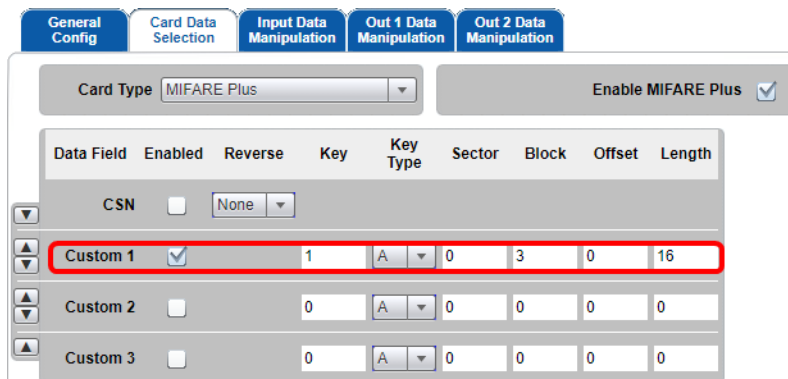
General Config | Card Data Selection | Input Data Manipulation | Out 1 Data Manipulation | Out 2 Data Manipulation

Card Type MIFARE Plus

Enable MIFARE Plus

| Data Field | Enabled | Reverse | Key | Key Type | Sector | Block | Offset | Length |
|---|---|---|---|---|---|---|---|---|
| CSN | | None | | | | | | |
| Custom 1 | | | 1 | A | 0 | 3 | 0 | 16 |
| Custom 2 | | | 0 | A | 0 | 0 | 0 | 0 |
| Custom 3 | | | 0 | A | 0 | 0 | 0 | 0 |